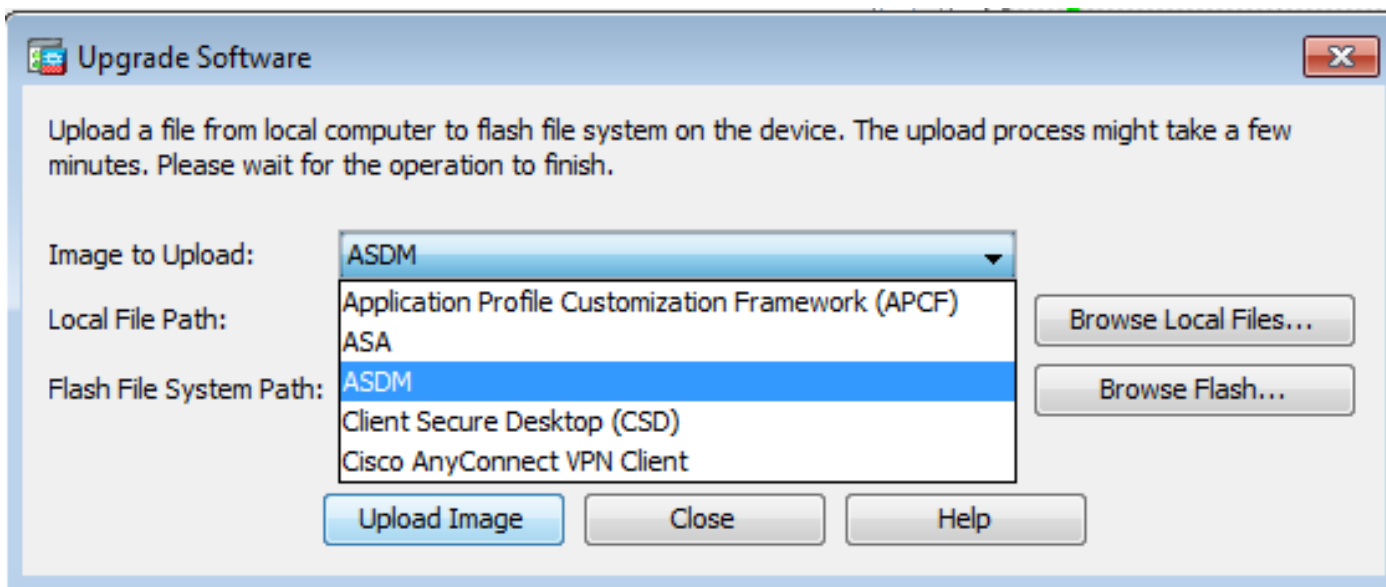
Upgrade Software

Upload a file from local computer to flash file system on the device. The upload process might take a few minutes. Please wait for the operation to finish.

Image to Upload: ASDM

Application Profile Customization Framework (APCF)
ASA
ASDM
Client Secure Desktop (CSD)
Cisco AnyConnect VPN Client

Local File Path:

Browse Local Files...

Flash File System Path:

Browse Flash...

Upload Image

Close

Help